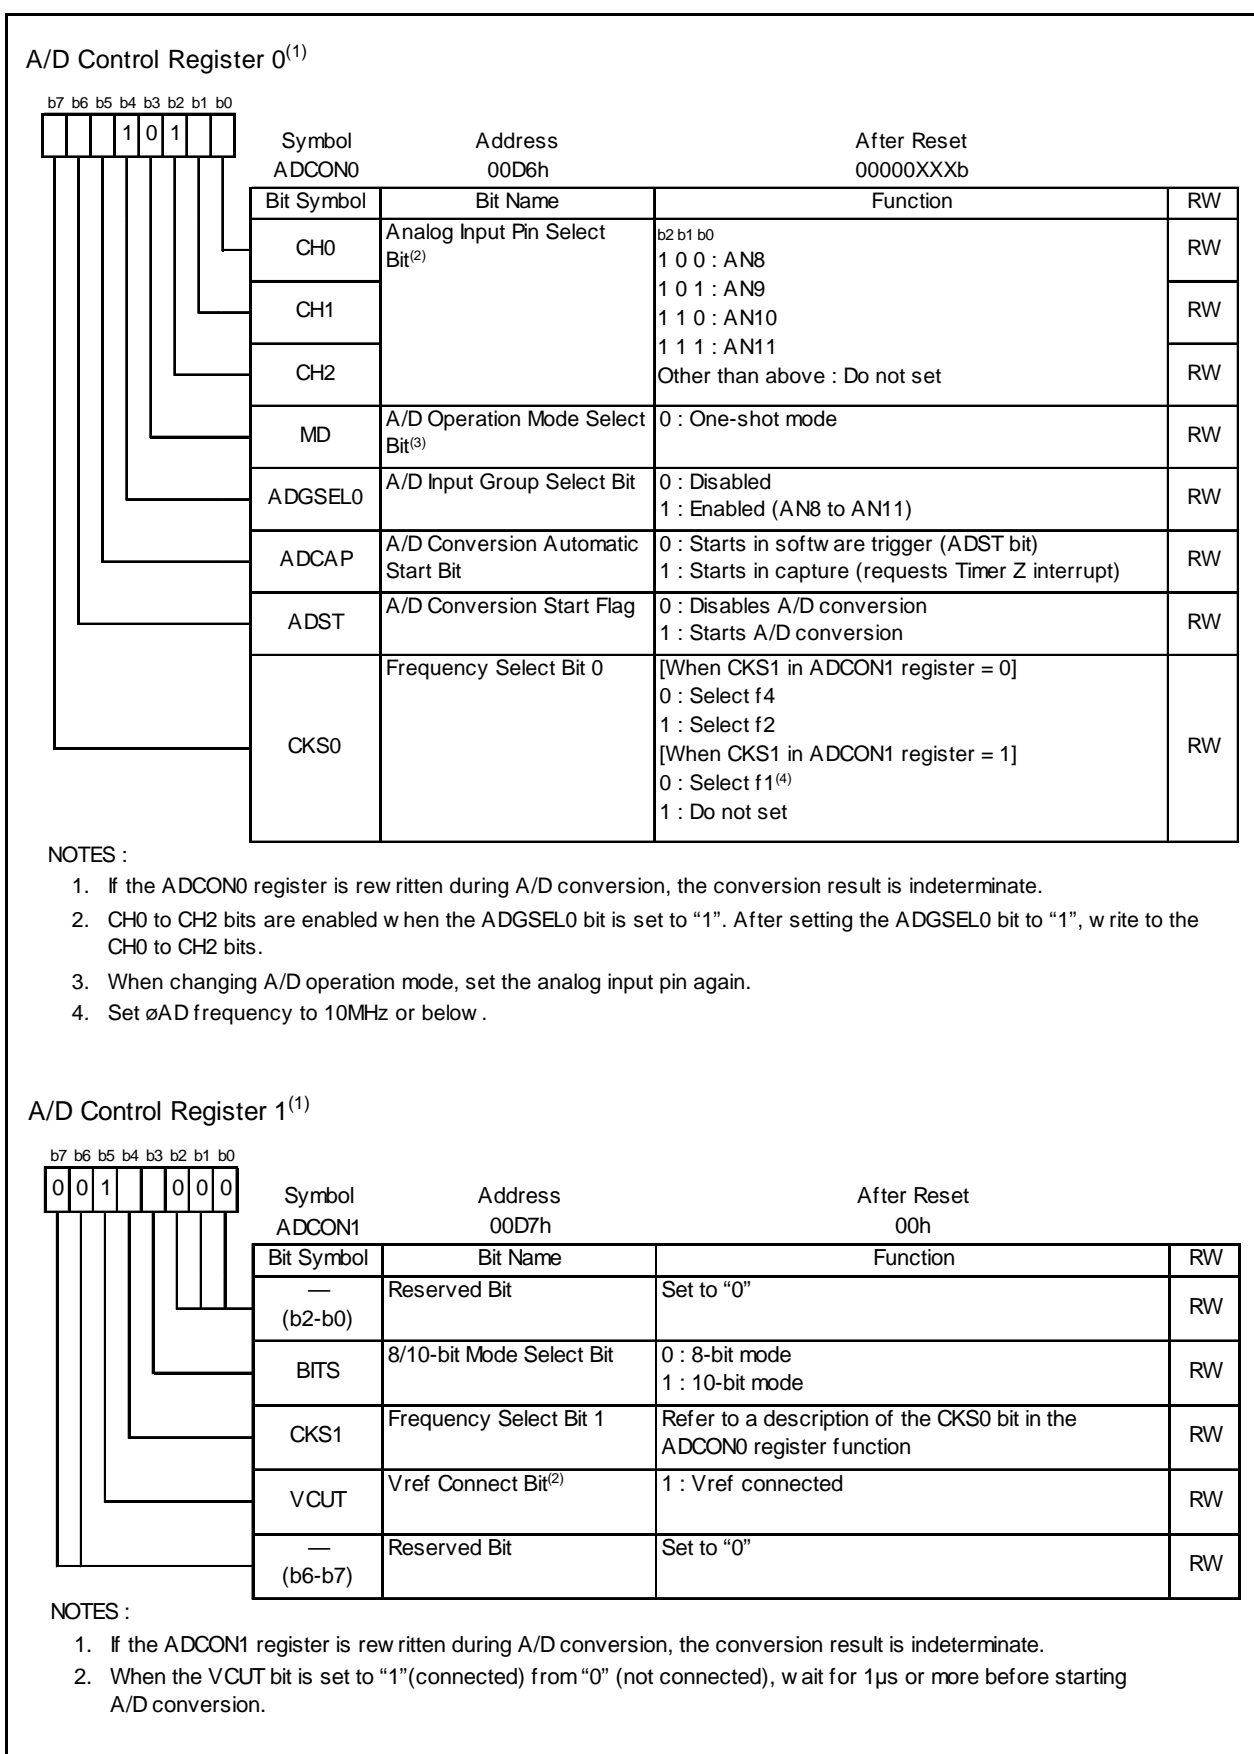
A/D Control Register 0$^{(1)}$

b7 b6 b5 b4 b3 b2 b1 b0
1 0 1

| Symbol | Address | After Reset |
|---|---|---|
| ADCON0 | 00D6h | 00000XXXb |

| Bit Symbol | Bit Name | Function | RW |
|---|---|---|---|
| CH0 | Analog Input Pin Select Bit$^{(2)}$ | b2 b1 b0 1 0 0 : AN8 1 0 1 : AN9 1 1 0 : AN10 1 1 1 : AN11 Other than above : Do not set | RW |
| CH1 | | | RW |
| CH2 | | | RW |
| MD | A/D Operation Mode Select Bit$^{(3)}$ | 0 : One-shot mode | RW |
| ADGSEL0 | A/D Input Group Select Bit | 0 : Disabled 1 : Enabled (AN8 to AN11) | RW |
| ADCAP | A/D Conversion Automatic Start Bit | 0 : Starts in softw are trigger (ADST bit) 1 : Starts in capture (requests Timer Z interrupt) | RW |
| ADST | A/D Conversion Start Flag | 0 : Disables A/D conversion 1 : Starts A/D conversion | RW |
| CKS0 | Frequency Select Bit 0 | [When CKS1 in ADCON1 register = 0] 0 : Select f4 1 : Select f2 [When CKS1 in ADCON1 register = 1] 0 : Select f1$^{(4)}$ 1 : Do not set | RW |

NOTES :
1. If the ADCON0 register is rew ritten during A/D conversion, the conversion result is indeterminate.
2. CH0 to CH2 bits are enabled w hen the ADGSEL0 bit is set to “1”. After setting the ADGSEL0 bit to “1”, w rite to the CH0 to CH2 bits.
3. When changing A/D operation mode, set the analog input pin again.
4. Set øAD frequency to 10MHz or below .

A/D Control Register 1$^{(1)}$

b7 b6 b5 b4 b3 b2 b1 b0
0 0 1 0 0 0

| Symbol | Address | After Reset |
|---|---|---|
| ADCON1 | 00D7h | 00h |

| Bit Symbol | Bit Name | Function | RW |
|---|---|---|---|
| — (b2-b0) | Reserved Bit | Set to “0” | RW |
| BITS | 8/10-bit Mode Select Bit | 0 : 8-bit mode 1 : 10-bit mode | RW |
| CKS1 | Frequency Select Bit 1 | Refer to a description of the CKS0 bit in the ADCON0 register function | RW |
| VCUT | Vref Connect Bit$^{(2)}$ | 1 : Vref connected | RW |
| — (b6-b7) | Reserved Bit | Set to “0” | RW |

NOTES :
1. If the ADCON1 register is rew ritten during A/D conversion, the conversion result is indeterminate.
2. When the VCUT bit is set to “1”(connected) from “0” (not connected), w ait for 1µs or more before starting A/D conversion.